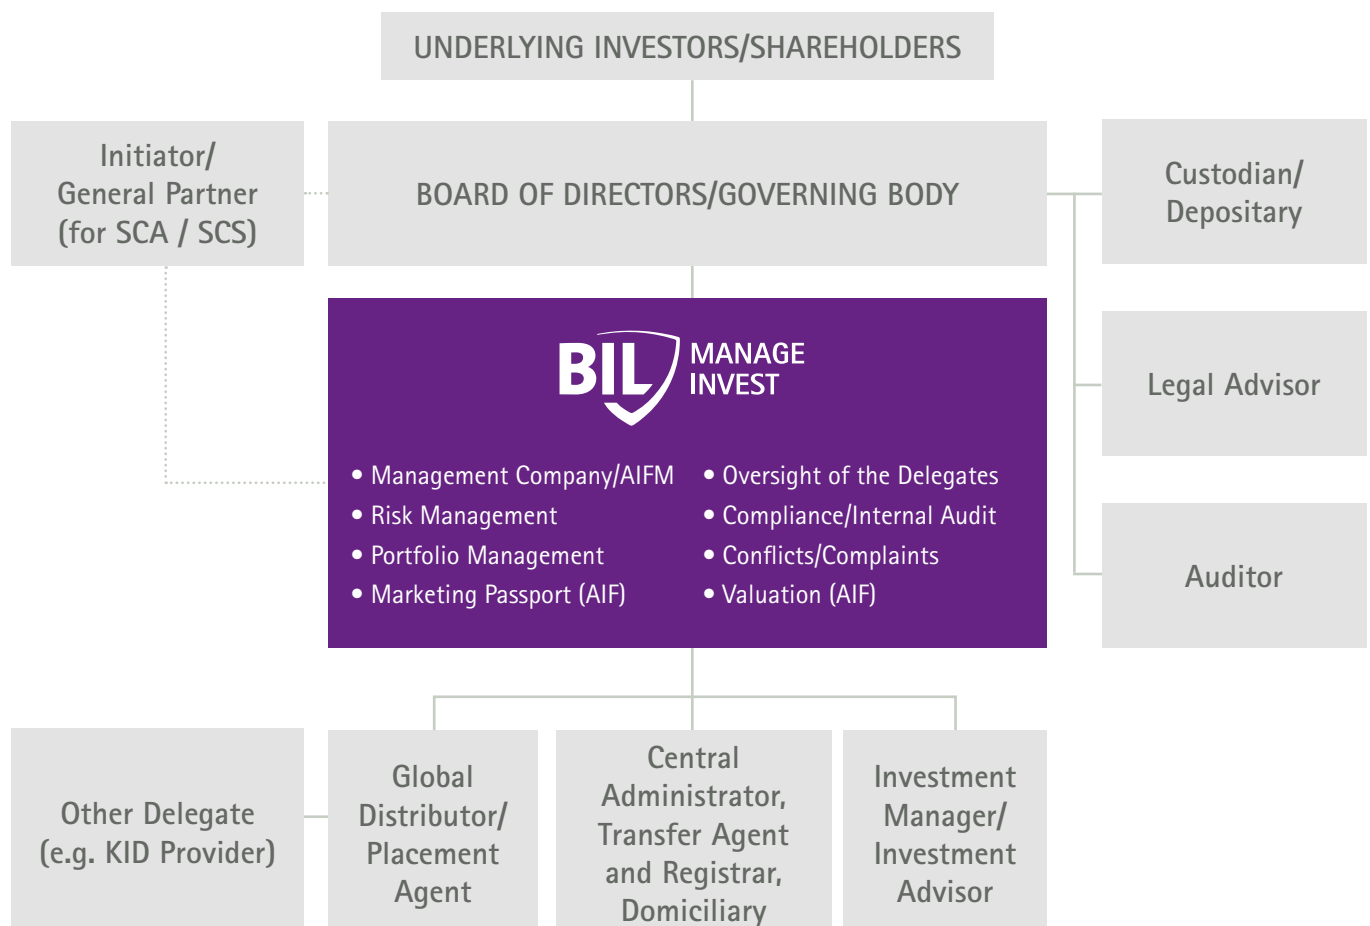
UNDERLYING INVESTORS/SHAREHOLDERS

Initiator/
General Partner
(for SCA / SCS)

BOARD OF DIRECTORS/GOVERNING BODY

Custodian/
Depositary

BIL MANAGE INVEST

• Management Company/AIFM
• Risk Management
• Portfolio Management
• Marketing Passport (AIF)

• Oversight of the Delegates
• Compliance/Internal Audit
• Conflicts/Complaints
• Valuation (AIF)

Legal Advisor

Auditor

Other Delegate
(e.g. KID Provider)

Global
Distributor/
Placement
Agent

Central
Administrator,
Transfer Agent
and Registrar,
Domiciliary

Investment
Manager/
Investment
Advisor